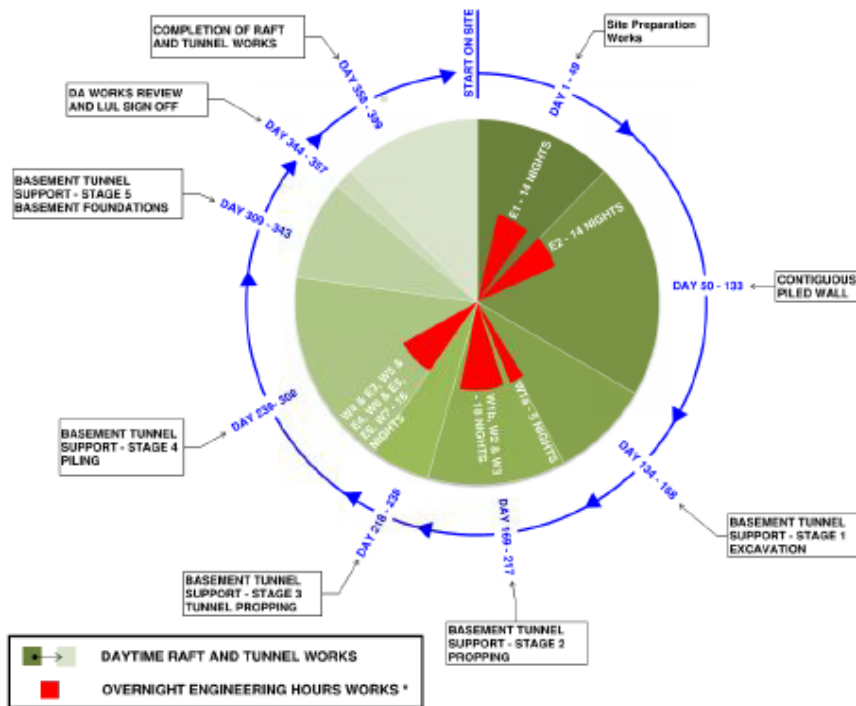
START ON SITE

Site Preparation Works

DAY 1 - 49

CONTIGUOUS PILED WALL

DAY 50 - 133

DAY 134 - 168

BASEMENT TUNNEL SUPPORT - STAGE 1 EXCAVATION

DAY 169 - 217

BASEMENT TUNNEL SUPPORT - STAGE 2 PROPPING

DAY 218 - 238

BASEMENT TUNNEL SUPPORT - STAGE 3 TUNNEL PROPPING

DAY 239 - 308

BASEMENT TUNNEL SUPPORT - STAGE 4 PILING

DAY 309 - 343

BASEMENT TUNNEL SUPPORT - STAGE 5 BASEMENT FOUNDATIONS

DAY 344 - 357

DA WORKS REVIEW AND LUL SIGN OFF

DAY 358 - 399

COMPLETION OF RAFT AND TUNNEL WORKS

E1 - 14 NIGHTS

E2 - 14 NIGHTS

W1a - 5 NIGHTS

W1b, W2 & W3 - 18 NIGHTS

W4 & E2, W5 & E4, W6 & E5, E6, W7 - 16 NIGHTS

DAYTIME RAFT AND TUNNEL WORKS

OVERNIGHT ENGINEERING HOURS WORKS *